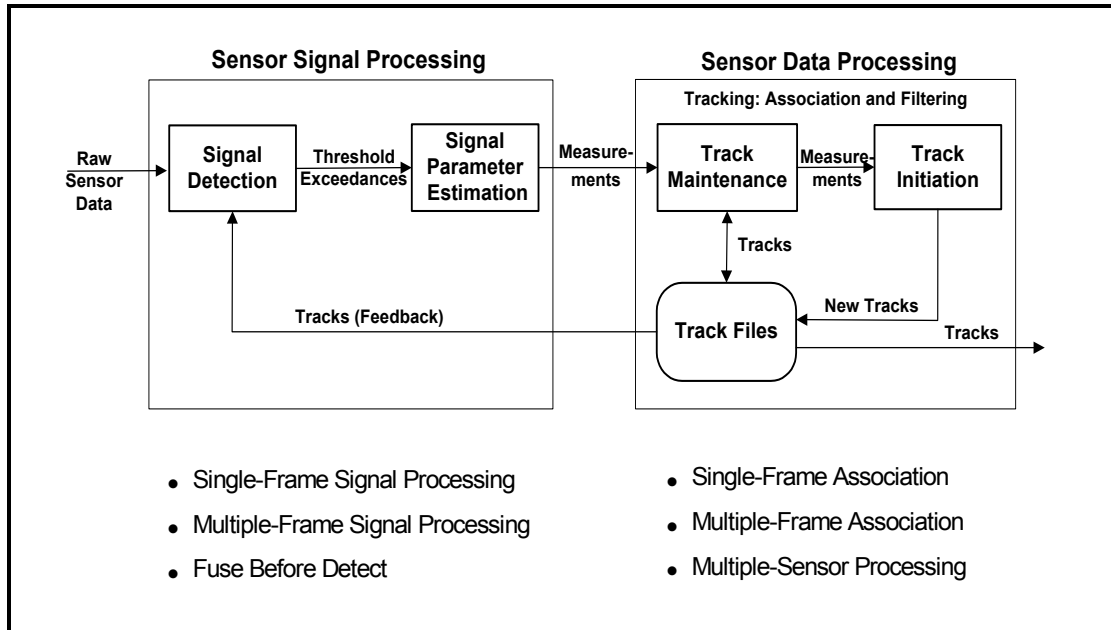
Sensor Signal Processing

Sensor Data Processing

Tracking: Association and Filtering

Raw Sensor Data

Signal Detection

Threshold Exceedances

Signal Parameter Estimation

Measurements

Track Maintenance

Measurements

Track Initiation

Tracks

New Tracks

Tracks (Feedback)

Track Files

Tracks

• Single-Frame Signal Processing
• Multiple-Frame Signal Processing
• Fuse Before Detect

• Single-Frame Association
• Multiple-Frame Association
• Multiple-Sensor Processing